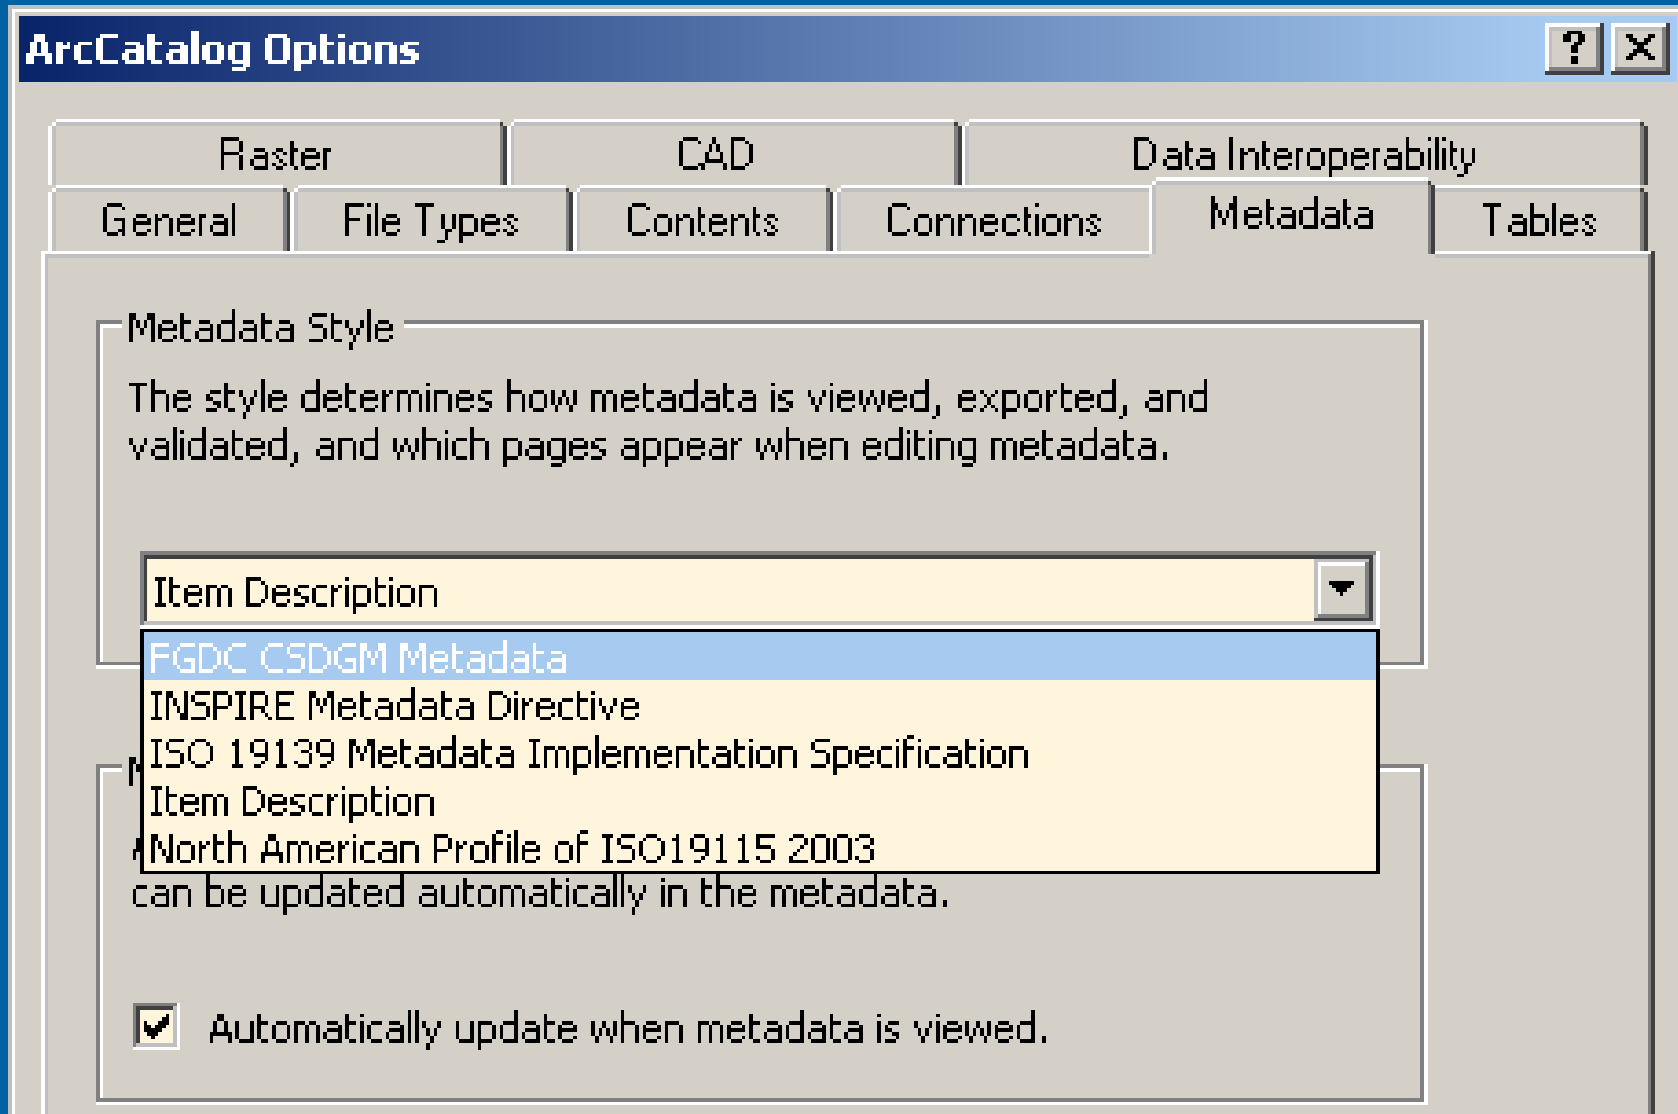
ArcCatalog Options

?

X

Raster

CAD

Data Interoperability

General

File Types

Contents

Connections

Metadata

Tables

Metadata Style

The style determines how metadata is viewed, exported, and validated, and which pages appear when editing metadata.

Item Description

FGDC CSDGM Metadata
INSPIRE Metadata Directive
ISO 19139 Metadata Implementation Specification
Item Description
North American Profile of ISO19115 2003

M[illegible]

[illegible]can be updated automatically in the metadata.

Automatically update when metadata is viewed.